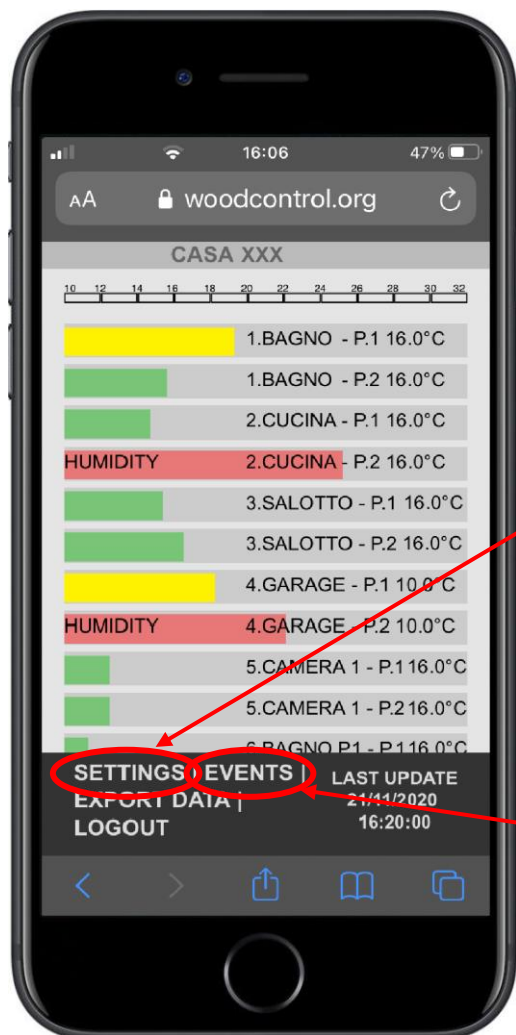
16:06 47%

AA woodcontrol.org

CASA XXX

10 12 14 16 18 20 22 24 26 28 30 32

1.BAGNO - P.1 16.0°C

1.BAGNO - P.2 16.0°C

2.CUCINA - P.1 16.0°C

HUMIDITY 2.CUCINA - P.2 16.0°C

3.SALOTTO - P.1 16.0°C

3.SALOTTO - P.2 16.0°C

4.GARAGE - P.1 10.0°C

HUMIDITY 4.GARAGE - P.2 10.0°C

5.CAMERA 1 - P.1 16.0°C

5.CAMERA 1 - P.2 16.0°C

6.BAGNO P1 - P.1 16.0°C

SETTINGS | EVENTS | EXPORT DATA | LOGOUT

LAST UPDATE 21/11/2020 16:20:00